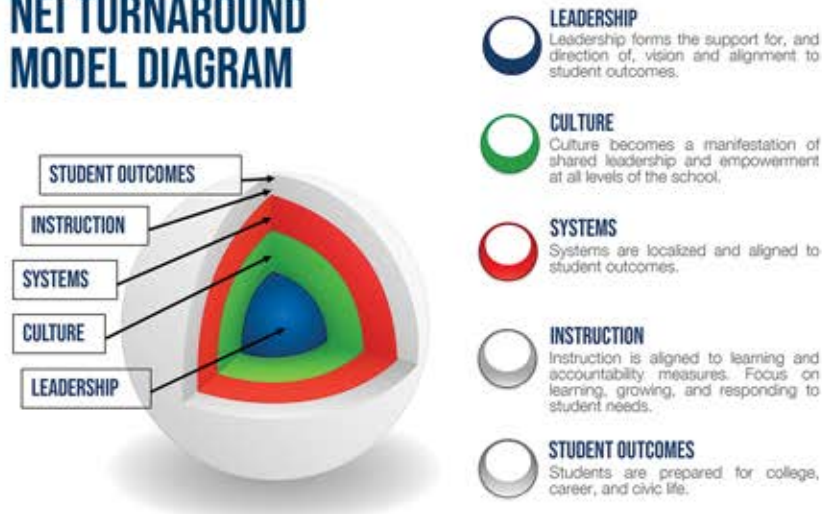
NET TURNAROUND MODEL DIAGRAM

STUDENT OUTCOMES

INSTRUCTION

SYSTEMS

CULTURE

LEADERSHIP

LEADERSHIP
Leadership forms the support for, and direction of, vision and alignment to student outcomes.

CULTURE
Culture becomes a manifestation of shared leadership and empowerment at all levels of the school.

SYSTEMS
Systems are localized and aligned to student outcomes.

INSTRUCTION
Instruction is aligned to learning and accountability measures. Focus on learning, growing, and responding to student needs.

STUDENT OUTCOMES
Students are prepared for college, career, and civic life.